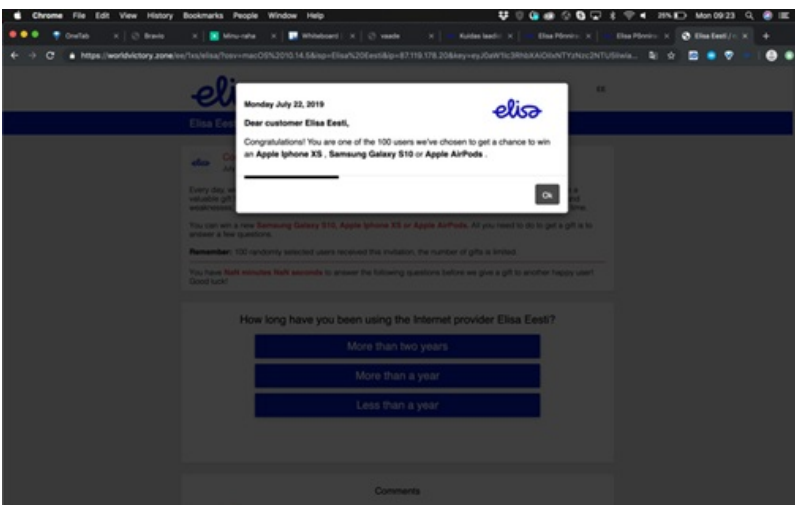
Chrome File Edit View History Bookmarks People Window Help

35% Mon 09:23

OneTab | Bravio | Minu-raha | Whiteboard | veade | Kuidas laadi | Elisa Pöörni | Elisa Pöörni | Elisa Eesti

https://worldvictory.zone/ee/1xs/elisa/?osv=macOS%2010.14.5&isp=Elisa%20Eesti&ip=87.119.178.20&key=eyJ0eW1lc3RhbXAiOiIxNTYzNzc2NTUSIiwia...

Monday July 22, 2019

elisa

Dear customer Elisa Eesti,

Congratulations! You are one of the 100 users we've chosen to get a chance to win an Apple Iphone XS , Samsung Galaxy S10 or Apple AirPods .

Ok

Elisa Eesti

You can win a new Samsung Galaxy S10, Apple Iphone XS or Apple AirPods. All you need to do to get a gift is to answer a few questions.

Remember: 100 randomly selected users received the invitation, the number of gifts is limited.

You have Nan minutes NaN seconds to answer the following questions before we give a gift to another happy user! Good luck!

How long have you been using the Internet provider Elisa Eesti?

More than two years

More than a year

Less than a year

Comments